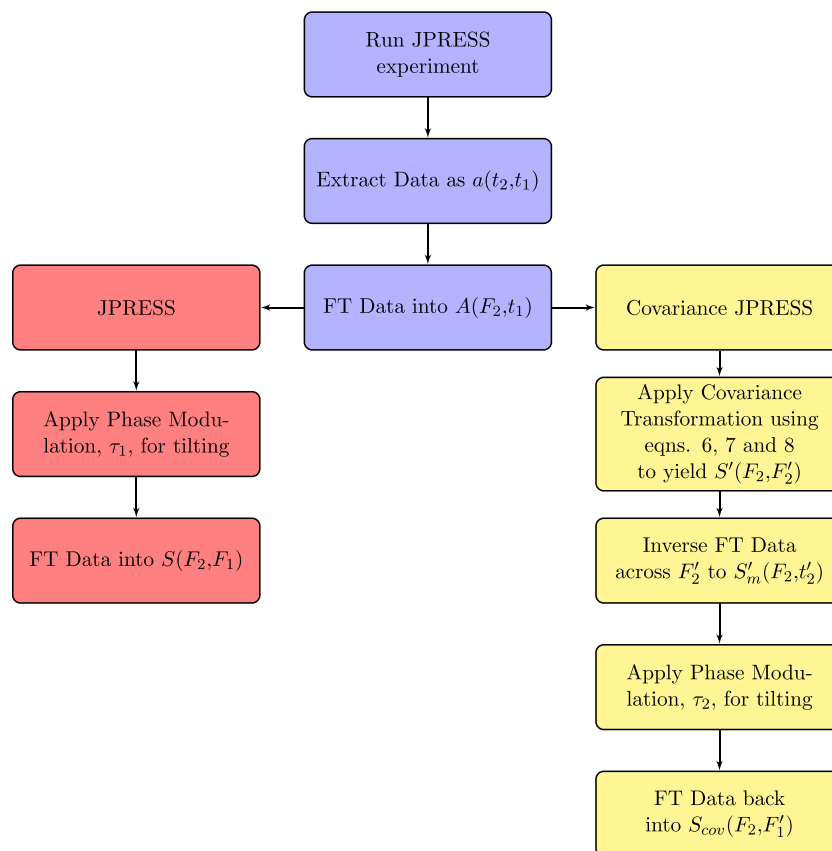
Run JPRESS experiment

Extract Data as $a(t_2,t_1)$

JPRESS

FT Data into $A(F_2,t_1)$

Covariance JPRESS

Apply Phase Modulation, $\tau_1$, for tilting

Apply Covariance Transformation using eqns. 6, 7 and 8 to yield $S'(F_2,F_2')$

FT Data into $S(F_2,F_1)$

Inverse FT Data across $F_2'$ to $S_m'(F_2,t_2')$

Apply Phase Modulation, $\tau_2$, for tilting

FT Data back into $S_{cov}(F_2,F_1')$